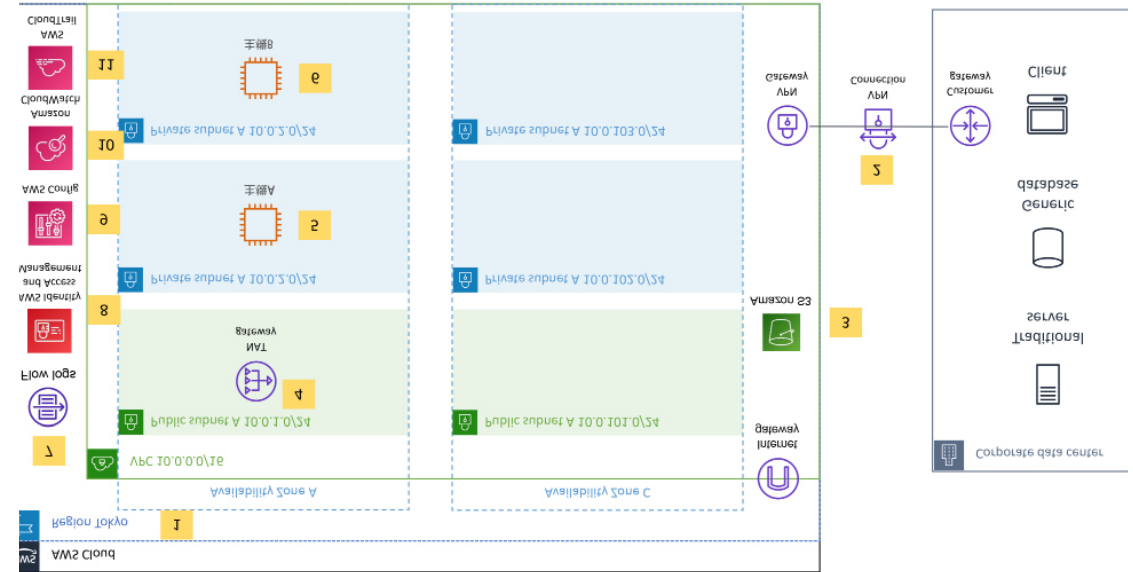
AWS CloudTrail
11
Amazon CloudWatch
10
AWS Config
9
AWS Identity and Access Management
8
Flow logs
7
主機B
6
Private subnet A 10.0.3.0/24
主機A
5
Private subnet A 10.0.2.0/24
NAT gateway
4
Public subnet A 10.0.1.0/24
VPC 10.0.0.0/16
Availability Zone A
Private subnet A 10.0.103.0/24
Private subnet A 10.0.102.0/24
Public subnet A 10.0.101.0/24
Availability Zone C
VPN Gateway
Amazon S3
3
Internet gateway
VPN Connection
2
Customer gateway
Client
Generic database
Traditional server
Corporate data center
Region Tokyo
1
AWS Cloud